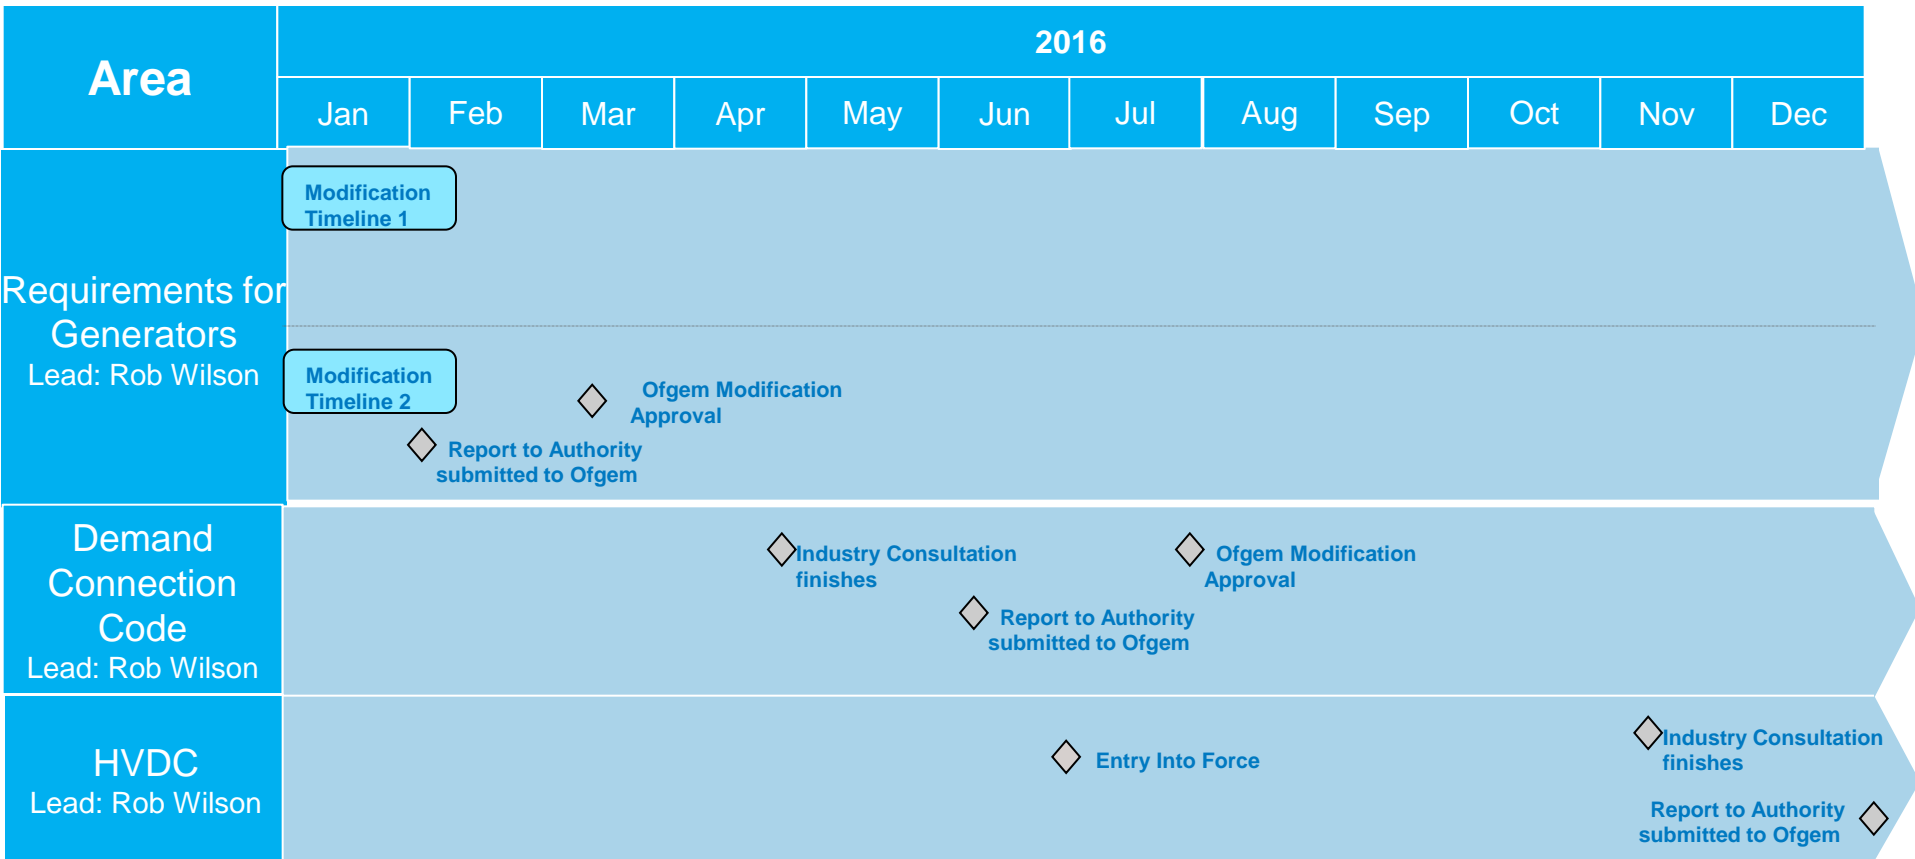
| Area | 2016 | | | | | | | | | | | |
|---|---|---|---|---|---|---|---|---|---|---|---|---|
| | Jan | Feb | Mar | Apr | May | Jun | Jul | Aug | Sep | Oct | Nov | Dec |

Requirements for Generators
Lead: Rob Wilson

Modification Timeline 1

Modification Timeline 2

Ofgem Modification Approval

Report to Authority submitted to Ofgem

Demand Connection Code
Lead: Rob Wilson

Industry Consultation finishes

Ofgem Modification Approval

Report to Authority submitted to Ofgem

HVDC
Lead: Rob Wilson

Entry Into Force

Industry Consultation finishes

Report to Authority submitted to Ofgem